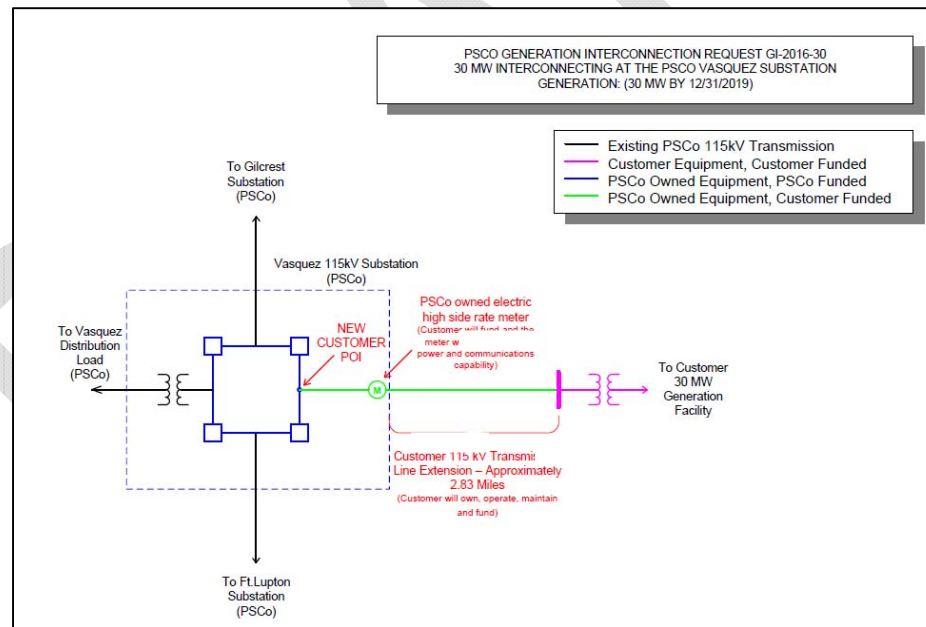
PSCO GENERATION INTERCONNECTION REQUEST GI-2016-30
30 MW INTERCONNECTING AT THE PSCO VASQUEZ SUBSTATION
GENERATION: (30 MW BY 12/31/2019)

Existing PSCo 115kV Transmission
Customer Equipment, Customer Funded
PSCo Owned Equipment, PSCo Funded
PSCo Owned Equipment, Customer Funded

To Gilcrest Substation (PSCo)

Vasquez 115kV Substation (PSCo)

PSCo owned electric high side rate meter (Customer will fund and the meter w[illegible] power and communications capability)

To Vasquez Distribution Load (PSCo)

NEW CUSTOMER POI

M

To Customer 30 MW Generation Facility

Customer 115 kV Transmis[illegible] Line Extension – Approximately 2.83 Miles (Customer will own, operate, maintain and fund)

To Ft.Lupton Substation (PSCo)